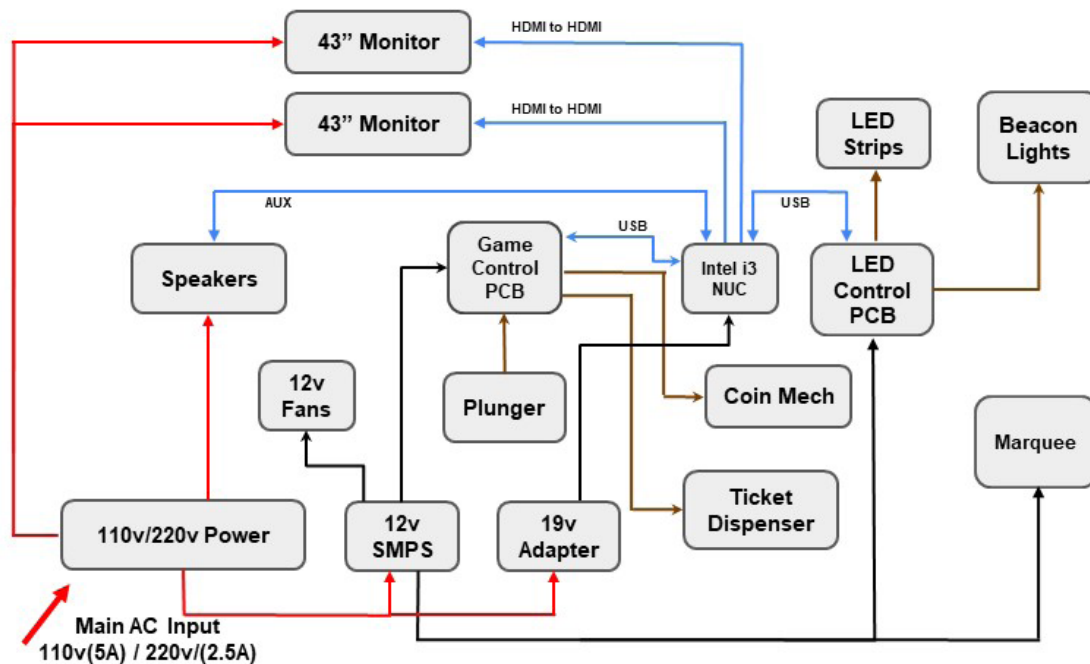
43" Monitor

HDMI to HDMI

43" Monitor

HDMI to HDMI

LED Strips

Beacon Lights

AUX

USB

USB

Speakers

Game Control PCB

Intel i3 NUC

LED Control PCB

12v Fans

Plunger

Coin Mech

Marquee

Ticket Dispenser

110v/220v Power

12v SMPS

19v Adapter

Main AC Input
110v(5A) / 220v/(2.5A)